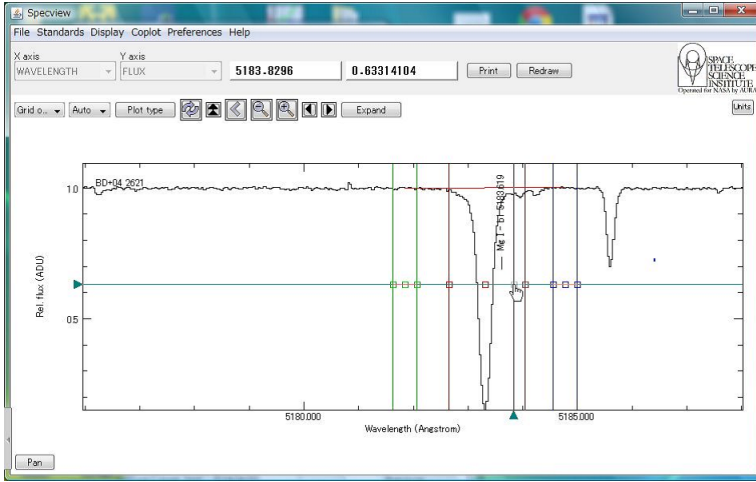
Specview

File Standards Display Coplot Preferences Help

X axis
WAVELENGTH

Y axis
FLUX

5183.8296

0.63314104

Print

Redraw

SPACE TELESCOPE SCIENCE INSTITUTE
Operated for NASA by AURA

Grid o...

Auto

Plot type

Expand

Units

BD+04 2621

Mg I - b1 - 5183.619

1.0

0.5

Rel. flux (ADU)

5180.000

5185.000

Wavelength (Angstrom)

Pan